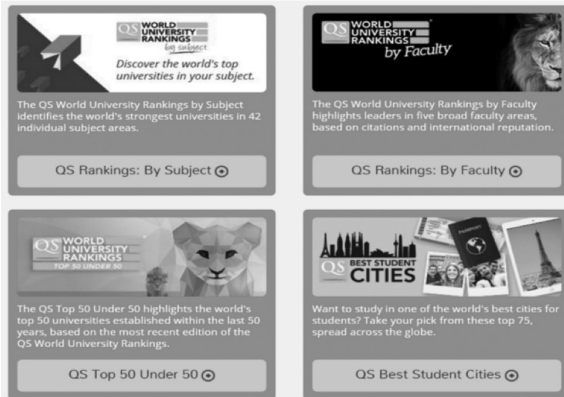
QS WORLD UNIVERSITY RANKINGS by subject

Discover the world's top universities in your subject.

The QS World University Rankings by Subject identifies the world's strongest universities in 42 individual subject areas.

QS Rankings: By Subject

QS WORLD UNIVERSITY RANKINGS by Faculty

The QS World University Rankings by Faculty highlights leaders in five broad faculty areas, based on citations and international reputation.

QS Rankings: By Faculty

QS WORLD UNIVERSITY RANKINGS TOP 50 UNDER 50

The QS Top 50 Under 50 highlights the world's top 50 universities established within the last 50 years, based on the most recent edition of the QS World University Rankings.

QS Top 50 Under 50

QS BEST STUDENT CITIES

PASSPORT

Want to study in one of the world's best cities for students? Take your pick from these top 75, spread across the globe.

QS Best Student Cities